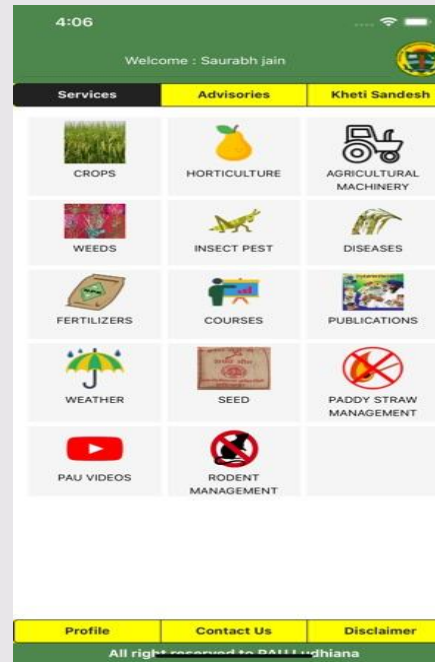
4:06

Welcome : Saurabh jain

Services | Advisories | Kheti Sandesh

CROPS
HORTICULTURE
AGRICULTURAL MACHINERY
WEEDS
INSECT PEST
DISEASES
FERTILIZERS
COURSES
PUBLICATIONS
WEATHER
SEED
PADDY STRAW MANAGEMENT
PAU VIDEOS
RODENT MANAGEMENT

Profile | Contact Us | Disclaimer

All right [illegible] udhiana